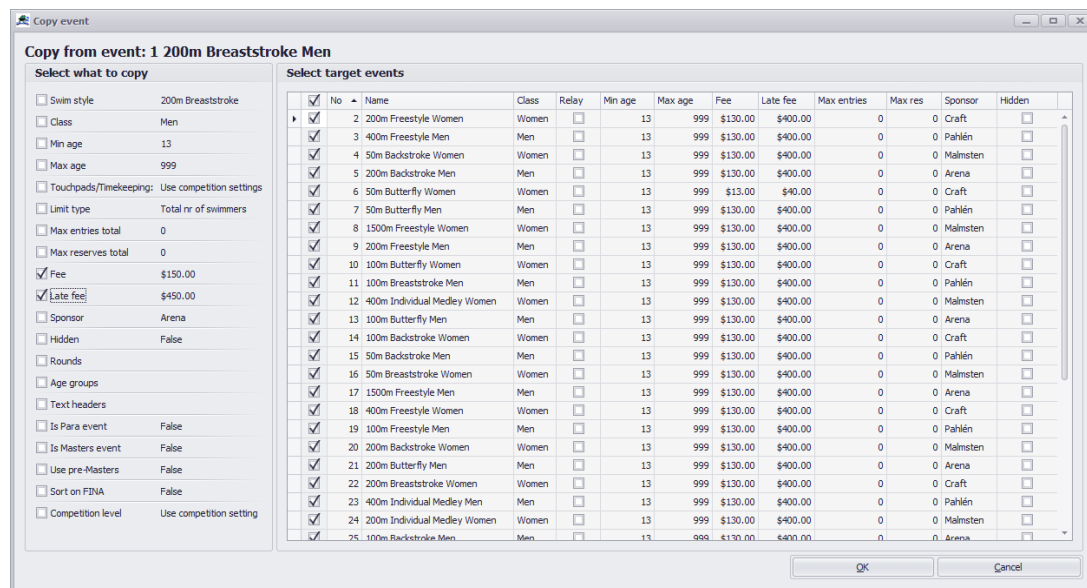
Copy event

Copy from event: 1 200m Breaststroke Men

Select what to copy

| | |
|---|---|
| Swim style | 200m Breaststroke |
| Class | Men |
| Min age | 13 |
| Max age | 999 |
| Touchpads/Timekeeping: | Use competition settings |
| Limit type | Total nr of swimmers |
| Max entries total | 0 |
| Max reserves total | 0 |
| Fee | $150.00 |
| Late fee | $450.00 |
| Sponsor | Arena |
| Hidden | False |
| Rounds | |
| Age groups | |
| Text headers | |
| Is Para event | False |
| Is Masters event | False |
| Use pre-Masters | False |
| Sort on FINA | False |
| Competition level | Use competition setting |

Select target events

| No | Name | Class | Relay | Min age | Max age | Fee | Late fee | Max entries | Max res | Sponsor | Hidden |
|---|---|---|---|---|---|---|---|---|---|---|---|
| 2 | 200m Freestyle Women | Women | | 13 | 999 | $130.00 | $400.00 | 0 | 0 | Craft | |
| 3 | 400m Freestyle Men | Men | | 13 | 999 | $130.00 | $400.00 | 0 | 0 | Pahlén | |
| 4 | 50m Backstroke Women | Women | | 13 | 999 | $130.00 | $400.00 | 0 | 0 | Malmsten | |
| 5 | 200m Backstroke Men | Men | | 13 | 999 | $130.00 | $400.00 | 0 | 0 | Arena | |
| 6 | 50m Butterfly Women | Women | | 13 | 999 | $13.00 | $40.00 | 0 | 0 | Craft | |
| 7 | 50m Butterfly Men | Men | | 13 | 999 | $130.00 | $400.00 | 0 | 0 | Pahlén | |
| 8 | 1500m Freestyle Women | Women | | 13 | 999 | $130.00 | $400.00 | 0 | 0 | Malmsten | |
| 9 | 200m Freestyle Men | Men | | 13 | 999 | $130.00 | $400.00 | 0 | 0 | Arena | |
| 10 | 100m Butterfly Women | Women | | 13 | 999 | $130.00 | $400.00 | 0 | 0 | Craft | |
| 11 | 100m Breaststroke Men | Men | | 13 | 999 | $130.00 | $400.00 | 0 | 0 | Pahlén | |
| 12 | 400m Individual Medley Women | Women | | 13 | 999 | $130.00 | $400.00 | 0 | 0 | Malmsten | |
| 13 | 100m Butterfly Men | Men | | 13 | 999 | $130.00 | $400.00 | 0 | 0 | Arena | |
| 14 | 100m Backstroke Women | Women | | 13 | 999 | $130.00 | $400.00 | 0 | 0 | Craft | |
| 15 | 50m Backstroke Men | Men | | 13 | 999 | $130.00 | $400.00 | 0 | 0 | Pahlén | |
| 16 | 50m Breaststroke Women | Women | | 13 | 999 | $130.00 | $400.00 | 0 | 0 | Malmsten | |
| 17 | 1500m Freestyle Men | Men | | 13 | 999 | $130.00 | $400.00 | 0 | 0 | Arena | |
| 18 | 400m Freestyle Women | Women | | 13 | 999 | $130.00 | $400.00 | 0 | 0 | Craft | |
| 19 | 100m Freestyle Men | Men | | 13 | 999 | $130.00 | $400.00 | 0 | 0 | Pahlén | |
| 20 | 200m Backstroke Women | Women | | 13 | 999 | $130.00 | $400.00 | 0 | 0 | Malmsten | |
| 21 | 200m Butterfly Men | Men | | 13 | 999 | $130.00 | $400.00 | 0 | 0 | Arena | |
| 22 | 200m Breaststroke Women | Women | | 13 | 999 | $130.00 | $400.00 | 0 | 0 | Craft | |
| 23 | 400m Individual Medley Men | Men | | 13 | 999 | $130.00 | $400.00 | 0 | 0 | Pahlén | |
| 24 | 200m Individual Medley Women | Women | | 13 | 999 | $130.00 | $400.00 | 0 | 0 | Malmsten | |
| 25 | 100m Backstroke Men | Men | | 13 | 999 | $130.00 | $400.00 | 0 | 0 | Arena | |

OK
Cancel